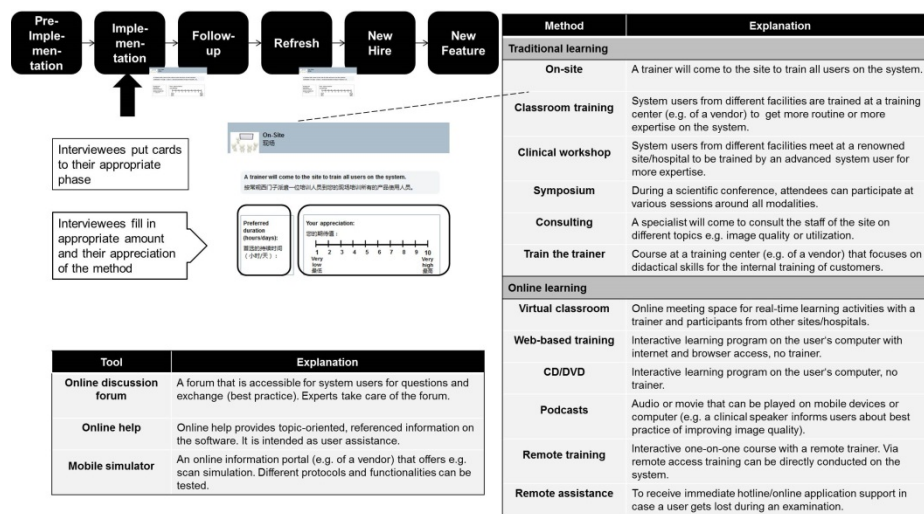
Pre-Implementation

Implementation

Follow-up

Refresh

New Hire

New Feature

Interviewees put cards to their appropriate phase

On-Site
现场

A trainer will come to the site to train all users on the system.
培训师将会来到现场培训所有使用系统的用户。

Interviewees fill in appropriate amount and their appreciation of the method

Preferred duration (hours/days):
首选的持续时间（小时/天）：

Your appreciation:
您的赞赏度：

1 2 3 4 5 6 7 8 9 10

Very low
最低

Very high
最高

| Tool | Explanation |
|---|---|
| Online discussion forum | A forum that is accessible for system users for questions and exchange (best practice). Experts take care of the forum. |
| Online help | Online help provides topic-oriented, referenced information on the software. It is intended as user assistance. |
| Mobile simulator | An online information portal (e.g. of a vendor) that offers e.g. scan simulation. Different protocols and functionalities can be tested. |

| Method | Explanation |
|---|---|
| Traditional learning | |
| On-site | A trainer will come to the site to train all users on the system. |
| Classroom training | System users from different facilities are trained at a training center (e.g. of a vendor) to get more routine or more expertise on the system. |
| Clinical workshop | System users from different facilities meet at a renowned site/hospital to be trained by an advanced system user for more expertise. |
| Symposium | During a scientific conference, attendees can participate at various sessions around all modalities. |
| Consulting | A specialist will come to consult the staff of the site on different topics e.g. image quality or utilization. |
| Train the trainer | Course at a training center (e.g. of a vendor) that focuses on didactical skills for the internal training of customers. |
| Online learning | |
| Virtual classroom | Online meeting space for real-time learning activities with a trainer and participants from other sites/hospitals. |
| Web-based training | Interactive learning program on the user's computer with internet and browser access, no trainer. |
| CD/DVD | Interactive learning program on the user's computer, no trainer. |
| Podcasts | Audio or movie that can be played on mobile devices or computer (e.g. a clinical speaker informs users about best practice of improving image quality). |
| Remote training | Interactive one-on-one course with a remote trainer. Via remote access training can be directly conducted on the system. |
| Remote assistance | To receive immediate hotline/online application support in case a user gets lost during an examination. |